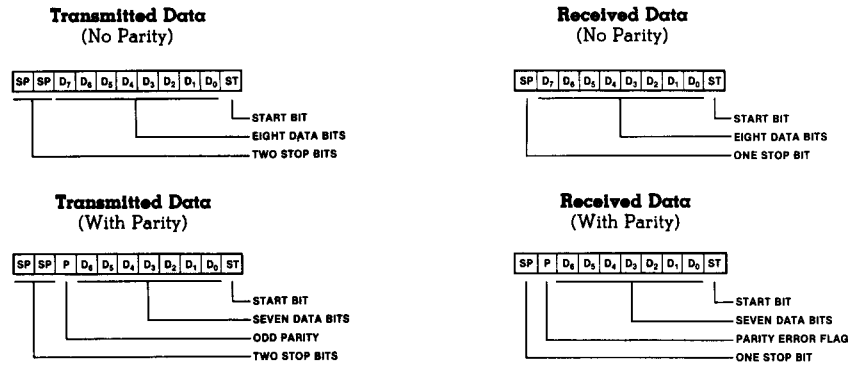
Transmitted Data
(No Parity)

| SP | SP | $D_7$ | $D_6$ | $D_5$ | $D_4$ | $D_3$ | $D_2$ | $D_1$ | $D_0$ | ST |
|---|---|---|---|---|---|---|---|---|---|---|

START BIT
EIGHT DATA BITS
TWO STOP BITS

Received Data
(No Parity)

| SP | $D_7$ | $D_6$ | $D_5$ | $D_4$ | $D_3$ | $D_2$ | $D_1$ | $D_0$ | ST |
|---|---|---|---|---|---|---|---|---|---|

START BIT
EIGHT DATA BITS
ONE STOP BIT

Transmitted Data
(With Parity)

| SP | SP | P | $D_6$ | $D_5$ | $D_4$ | $D_3$ | $D_2$ | $D_1$ | $D_0$ | ST |
|---|---|---|---|---|---|---|---|---|---|---|

START BIT
SEVEN DATA BITS
ODD PARITY
TWO STOP BITS

Received Data
(With Parity)

| SP | P | $D_6$ | $D_5$ | $D_4$ | $D_3$ | $D_2$ | $D_1$ | $D_0$ | ST |
|---|---|---|---|---|---|---|---|---|---|

START BIT
SEVEN DATA BITS
PARITY ERROR FLAG
ONE STOP BIT